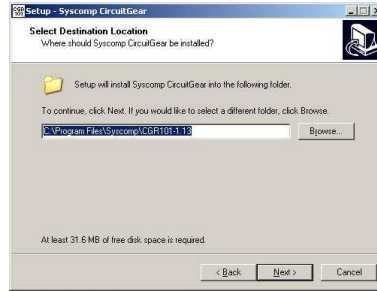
Setup - Syscomp CircuitGear

Select Destination Location
Where should Syscomp CircuitGear be installed?

Setup will install Syscomp CircuitGear into the following folder.

To continue, click Next. If you would like to select a different folder, click Browse.

C:\Program Files\Syscomp\CGR101-1.13

Browse...

At least 31.6 MB of free disk space is required.

< Back

Next >

Cancel